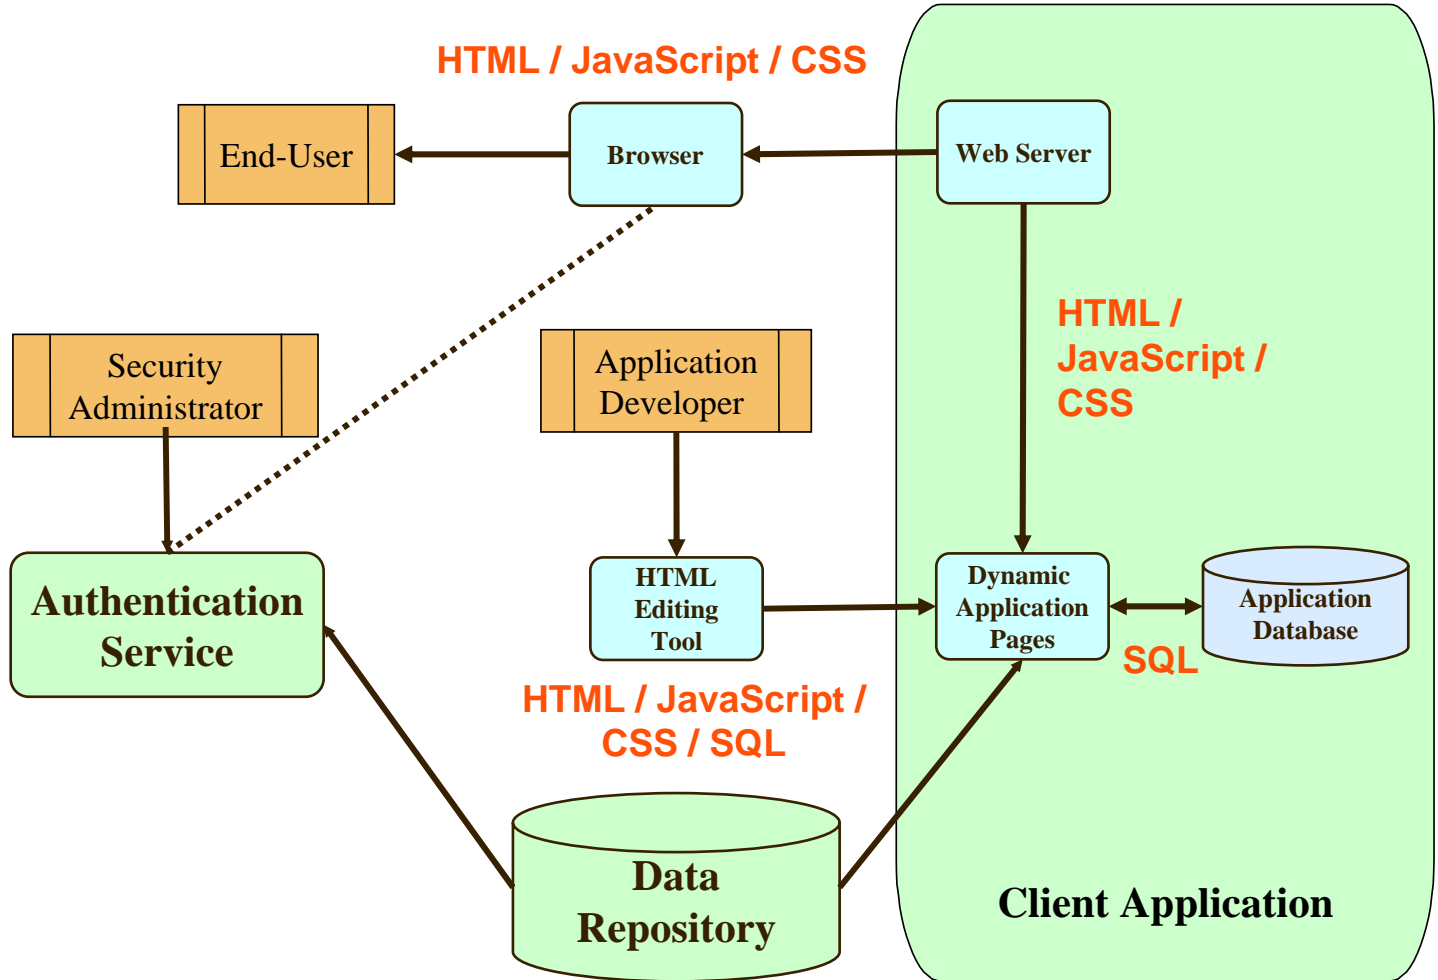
HTML / JavaScript / CSS

End-User

Browser

Web Server

HTML / JavaScript / CSS

Security Administrator

Application Developer

Authentication Service

HTML Editing Tool

Dynamic Application Pages

Application Database

SQL

HTML / JavaScript / CSS / SQL

Data Repository

Client Application